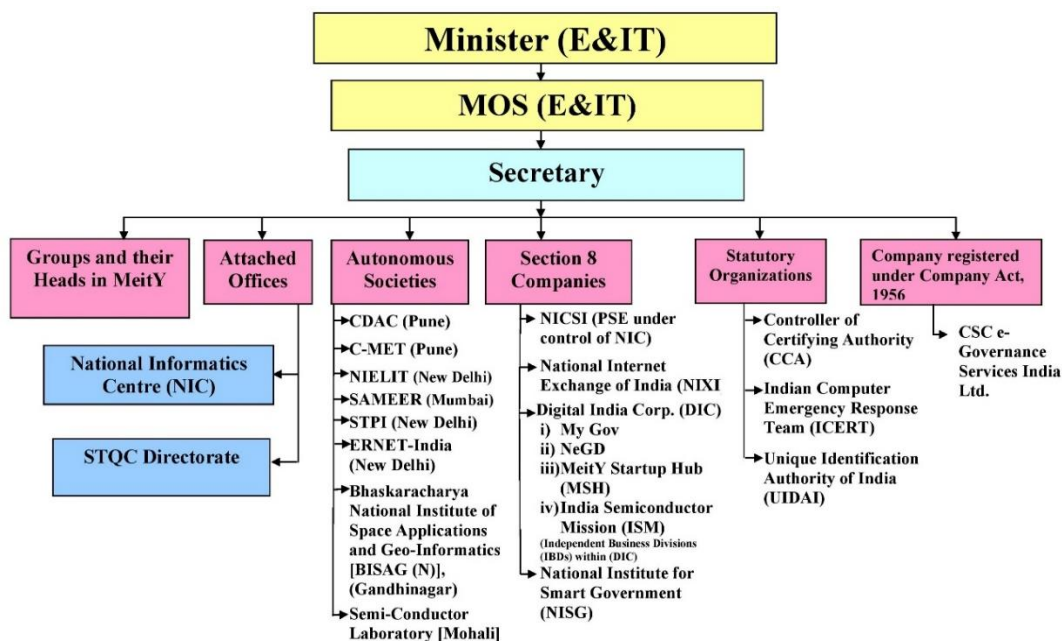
Minister (E&IT)

MOS (E&IT)

Secretary

Groups and their Heads in MeitY

Attached Offices

National Informatics Centre (NIC)

STQC Directorate

Autonomous Societies

CDAC (Pune)
C-MET (Pune)
NIELIT (New Delhi)
SAMEER (Mumbai)
STPI (New Delhi)
ERNET-India (New Delhi)
Bhaskaracharya National Institute of Space Applications and Geo-Informatics [BISAG (N)], (Gandhinagar)
Semi-Conductor Laboratory [Mohali]

Section 8 Companies

NICSI (PSE under control of NIC)
National Internet Exchange of India (NIXI
Digital India Corp. (DIC)
i) My Gov
ii) NeGD
iii)MeitY Startup Hub (MSH)
iv)India Semiconductor Mission (ISM)
(Independent Business Divisions (IBDs) within (DIC)
National Institute for Smart Government (NISG)

Statutory Organizations

Controller of Certifying Authority (CCA)
Indian Computer Emergency Response Team (ICERT)
Unique Identification Authority of India (UIDAI)

Company registered under Company Act, 1956

CSC e-Governance Services India Ltd.